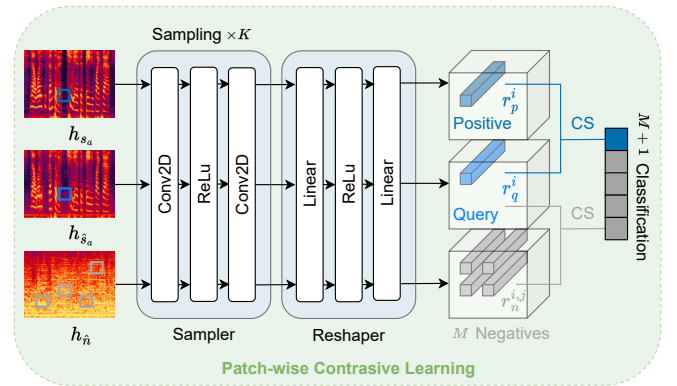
Sampling $\times K$

$h_{s_a}$

$h_{\hat{s}_a}$

$h_{\hat{n}}$

Conv2D

ReLu

Conv2D

Sampler

Linear

ReLu

Linear

Reshaper

$r_p^i$

Positive

$r_q^i$

Query

$r_n^{i,j}$

$M$ Negatives

CS

CS

$M+1$ Classification

Patch-wise Contrasive Learning